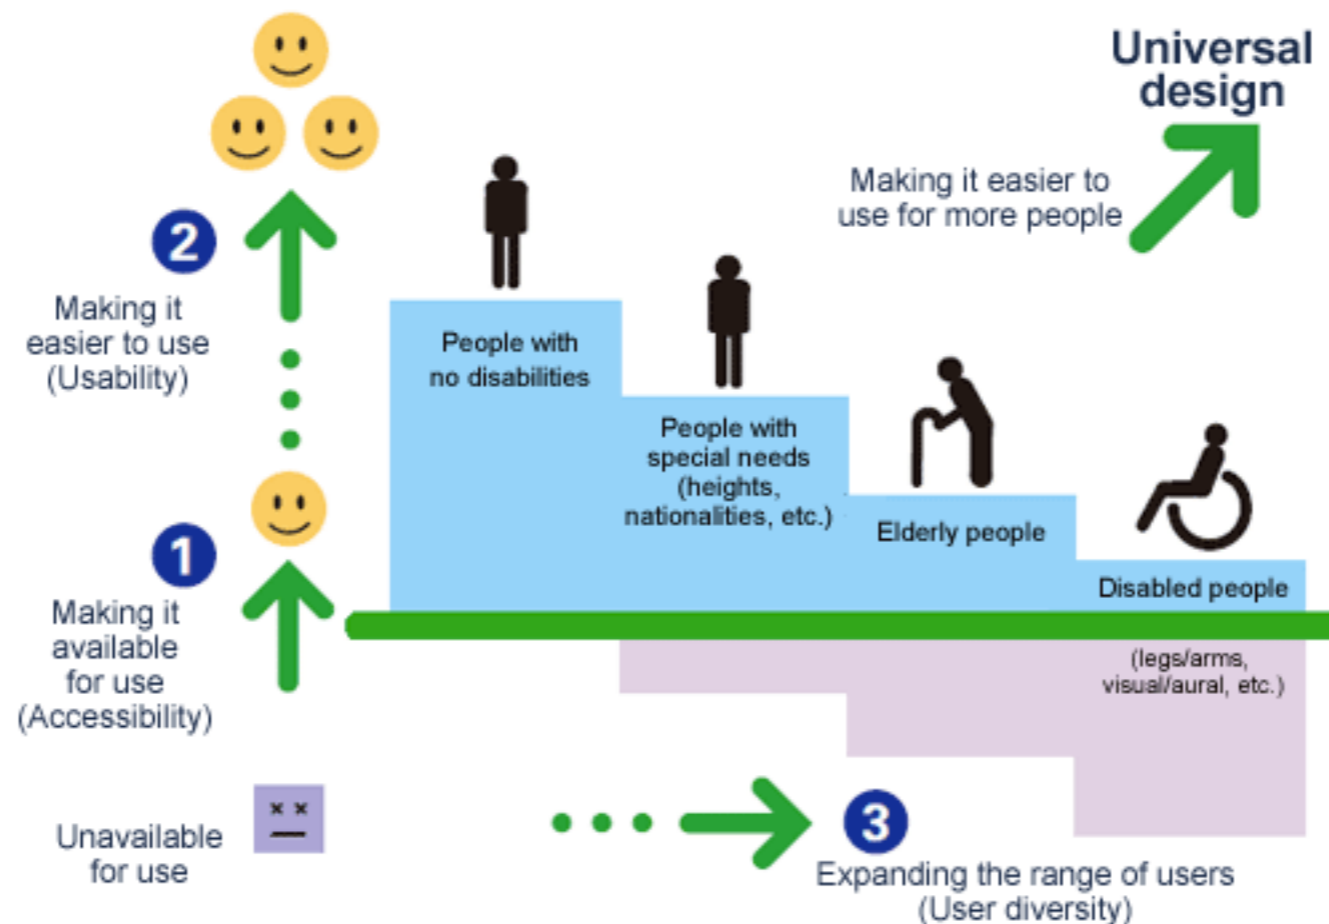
Universal design

Making it easier to use for more people

2

Making it easier to use (Usability)

People with no disabilities

People with special needs (heights, nationalities, etc.)

Elderly people

Disabled people

1

Making it available for use (Accessibility)

(legs/arms, visual/aural, etc.)

Unavailable for use

3

Expanding the range of users (User diversity)